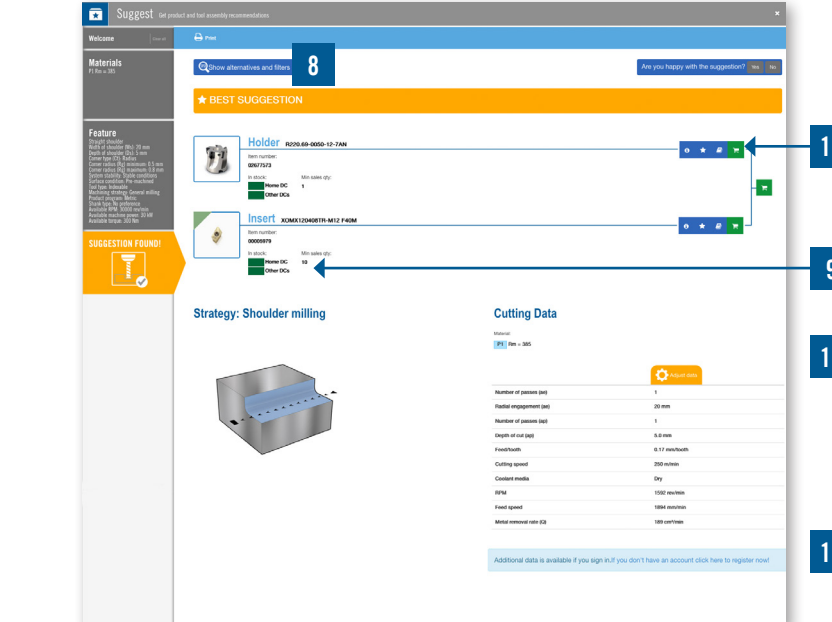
Suggest Get product and tool assembly recommendations

Welcome

Materials
P1 Rm = 385

Feature
Straight shoulder
Width of shoulder (Wb): 20 mm
Depth of shoulder (Ds): 5 mm
Corner type (Ct): Radius
Corner radius (Rg) minimum: 0.5 mm
Corner radius (Rg) maximum: 0.8 mm
System stability: Stable conditions
Surface condition: Pre-machined
Tool type: Indexable
Machining strategy: General milling
Product program: Metric
Shank type: No preference
Available RPM: 30000 rev/min
Available machine power: 30 kW
Available torque: 300 Nm

SUGGESTION FOUND!

Print

Show alternatives and filters

8

Are you happy with the suggestion? Yes No

BEST SUGGESTION

Holder R220.69-0050-12-7AN
Item number:
02677573
In stock:
Home DC
Other DCs
Min sales qty:
1

Insert XOMX120408TR-M12 F40M
Item number:
00005979
In stock:
Home DC
Other DCs
Min sales qty:
10

1

9

1

1

Strategy: Shoulder milling

Cutting Data

Material:
P1 Rm = 385

Adjust data

| | |
|---|---|
| Number of passes (ae) | 1 |
| Radial engagement (ae) | 20 mm |
| Number of passes (ap) | 1 |
| Depth of cut (ap) | 5.0 mm |
| Feed/tooth | 0.17 mm/tooth |
| Cutting speed | 250 m/min |
| Coolant media | Dry |
| RPM | 1592 rev/min |
| Feed speed | 1894 mm/min |
| Metal removal rate (Q) | 189 cm³/min |

Additional data is available if you sign in.If you don't have an account click here to register now!